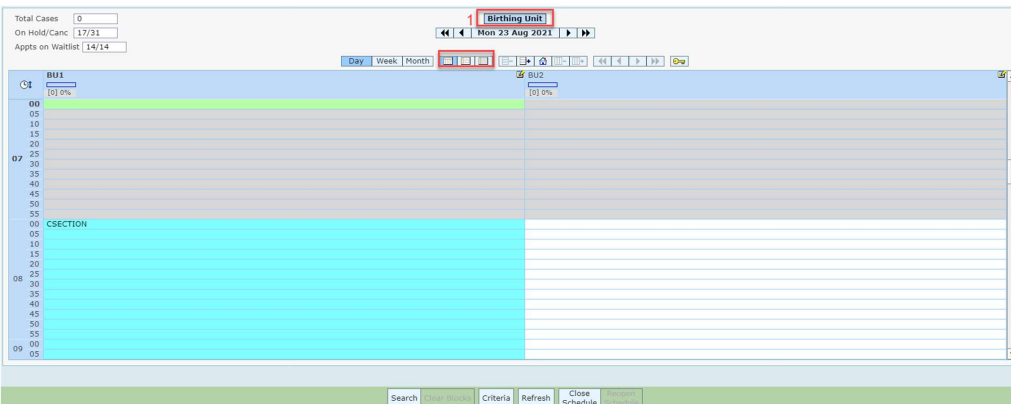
Total Cases 0
On Hold/Canc 17/31
Appts on Waitlist 14/14

1 Birthing Unit
Mon 23 Aug 2021

Day Week Month

BU1
[0] 0%

BU2
[0] 0%

07
00
05
10
15
20
25
30
35
40
45
50
55

08
00 CSECTION
05
10
15
20
25
30
35
40
45
50
55

09
00
05

Search Clear Blocks Criteria Refresh Close Schedule Reopen Schedule